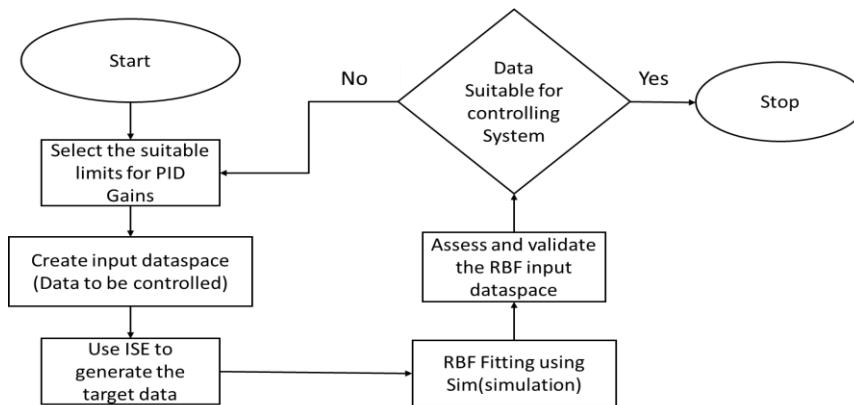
Start

Select the suitable limits for PID Gains

Create input dataspace (Data to be controlled)

Use ISE to generate the target data

RBF Fitting using Sim(simulation)

Assess and validate the RBF input dataspace

Data Suitable for controlling System

No

Yes

Stop